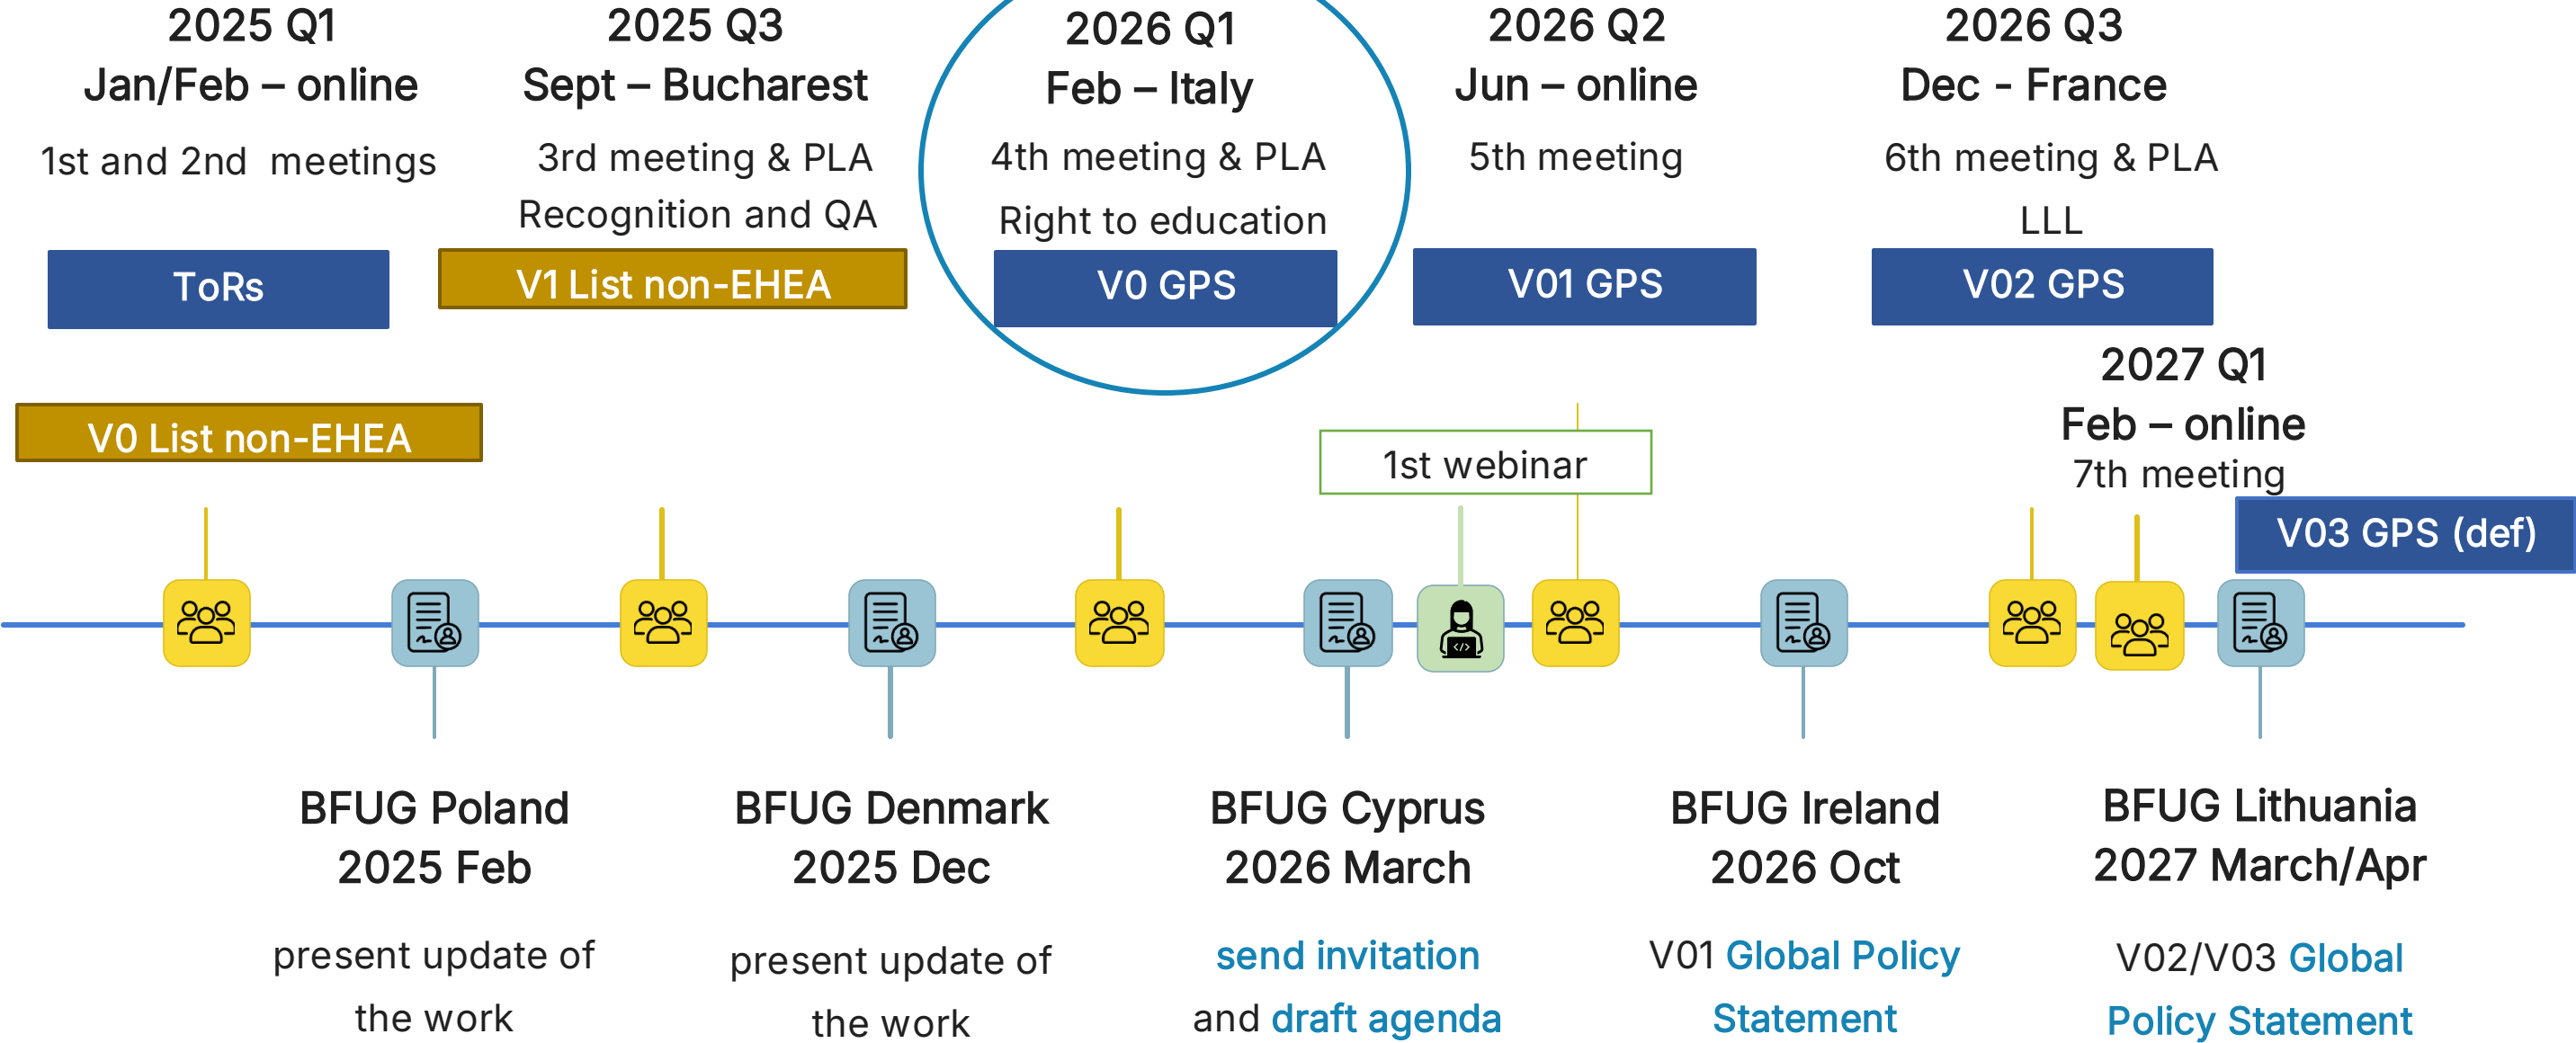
2025 Q1
Jan/Feb – online
1st and 2nd meetings

ToRs

2025 Q3
Sept – Bucharest
3rd meeting & PLA
Recognition and QA

V1 List non-EHEA

2026 Q1
Feb – Italy
4th meeting & PLA
Right to education

V0 GPS

2026 Q2
Jun – online
5th meeting

V01 GPS

2026 Q3
Dec - France
6th meeting & PLA
LLL

V02 GPS

V0 List non-EHEA

1st webinar

2027 Q1
Feb – online
7th meeting

V03 GPS (def)

BFUG Poland
2025 Feb
present update of the work

BFUG Denmark
2025 Dec
present update of the work

BFUG Cyprus
2026 March
send invitation and draft agenda

BFUG Ireland
2026 Oct
V01 Global Policy Statement

BFUG Lithuania
2027 March/Apr
V02/V03 Global Policy Statement